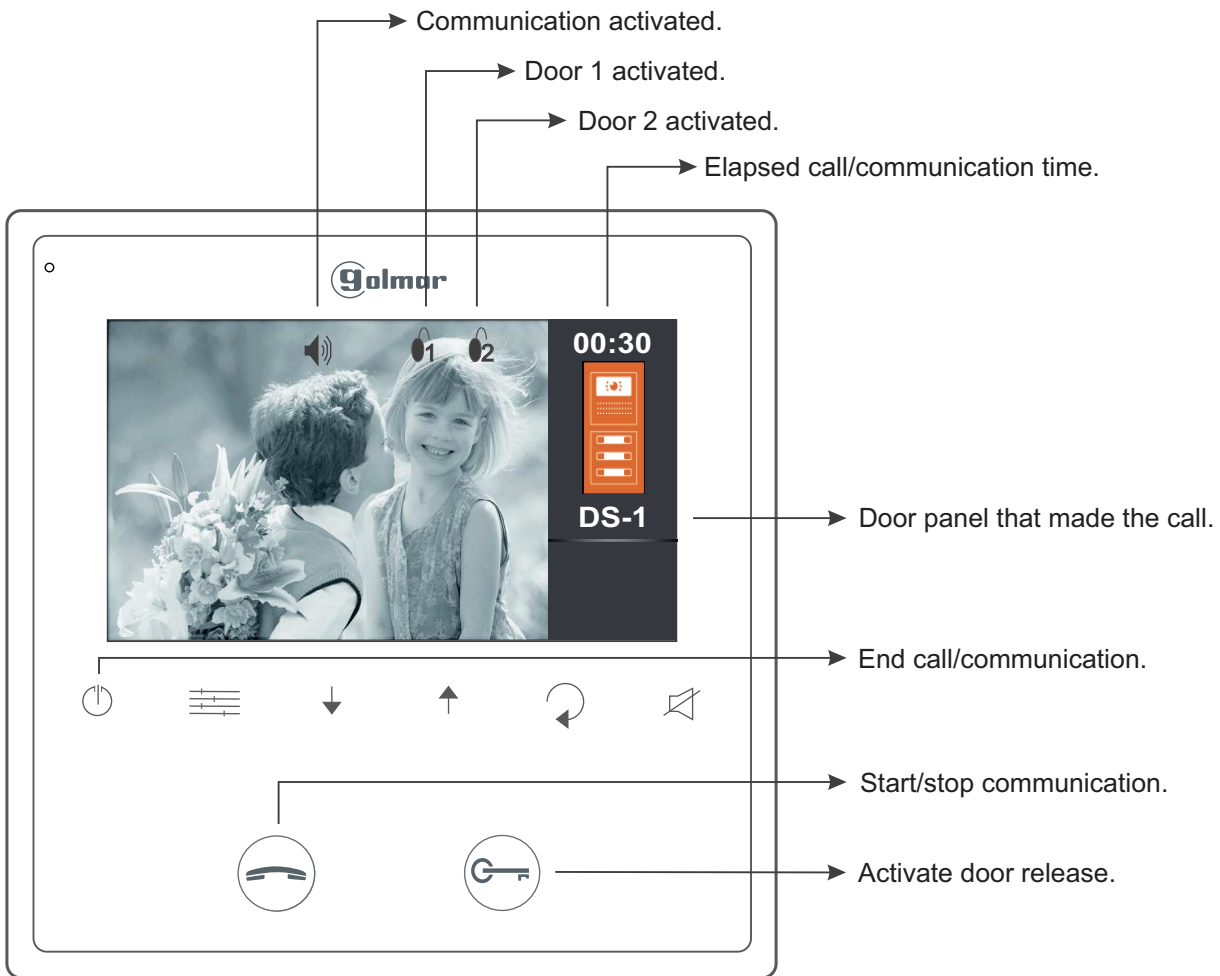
Communication activated.

Door 1 activated.

Door 2 activated.

Elapsed call/communication time.

golmar

1 2

00:30

DS-1

Door panel that made the call.

End call/communication.

Start/stop communication.

Activate door release.